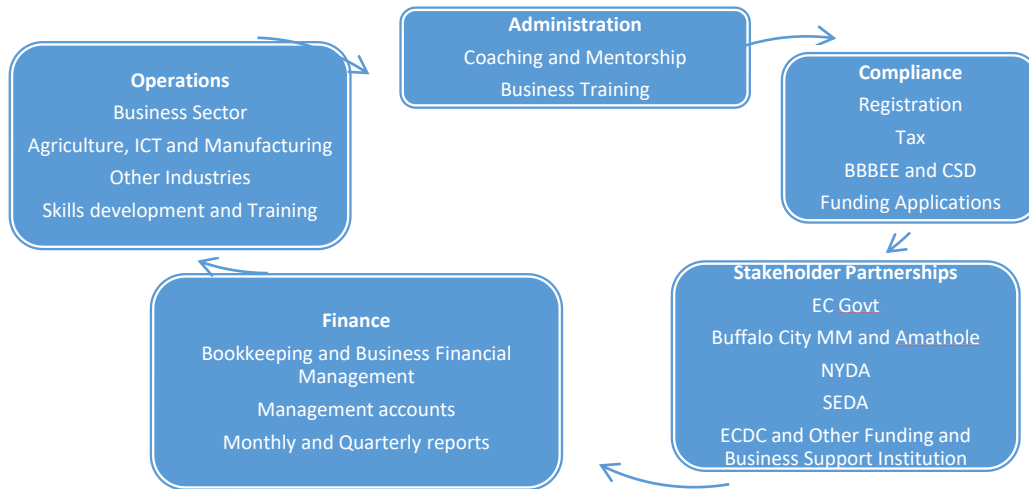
Administration
Coaching and Mentorship
Business Training

Compliance
Registration
Tax
BBBEE and CSD
Funding Applications

Stakeholder Partnerships
EC Govt
Buffalo City MM and Amathole
NYDA
SEDA
ECDC and Other Funding and Business Support Institution

Finance
Bookkeeping and Business Financial Management
Management accounts
Monthly and Quarterly reports

Operations
Business Sector
Agriculture, ICT and Manufacturing
Other Industries
Skills development and Training